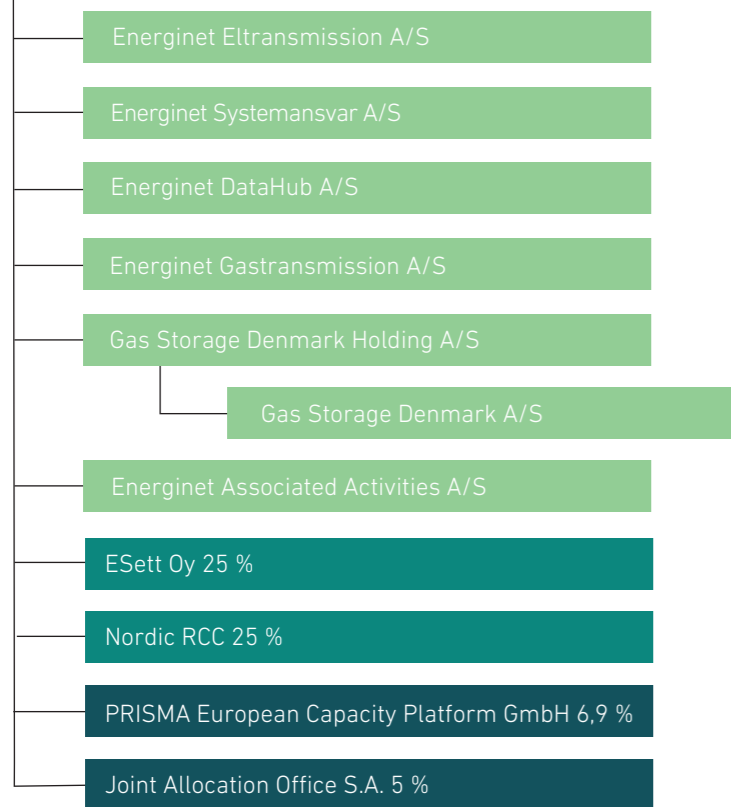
Energinet Eltransmission A/S

Energinet Systemansvar A/S

Energinet DataHub A/S

Energinet Gastransmission A/S

Gas Storage Denmark Holding A/S

Gas Storage Denmark A/S

Energinet Associated Activities A/S

ESett Oy 25 %

Nordic RCC 25 %

PRISMA European Capacity Platform GmbH 6,9 %

Joint Allocation Office S.A. 5 %